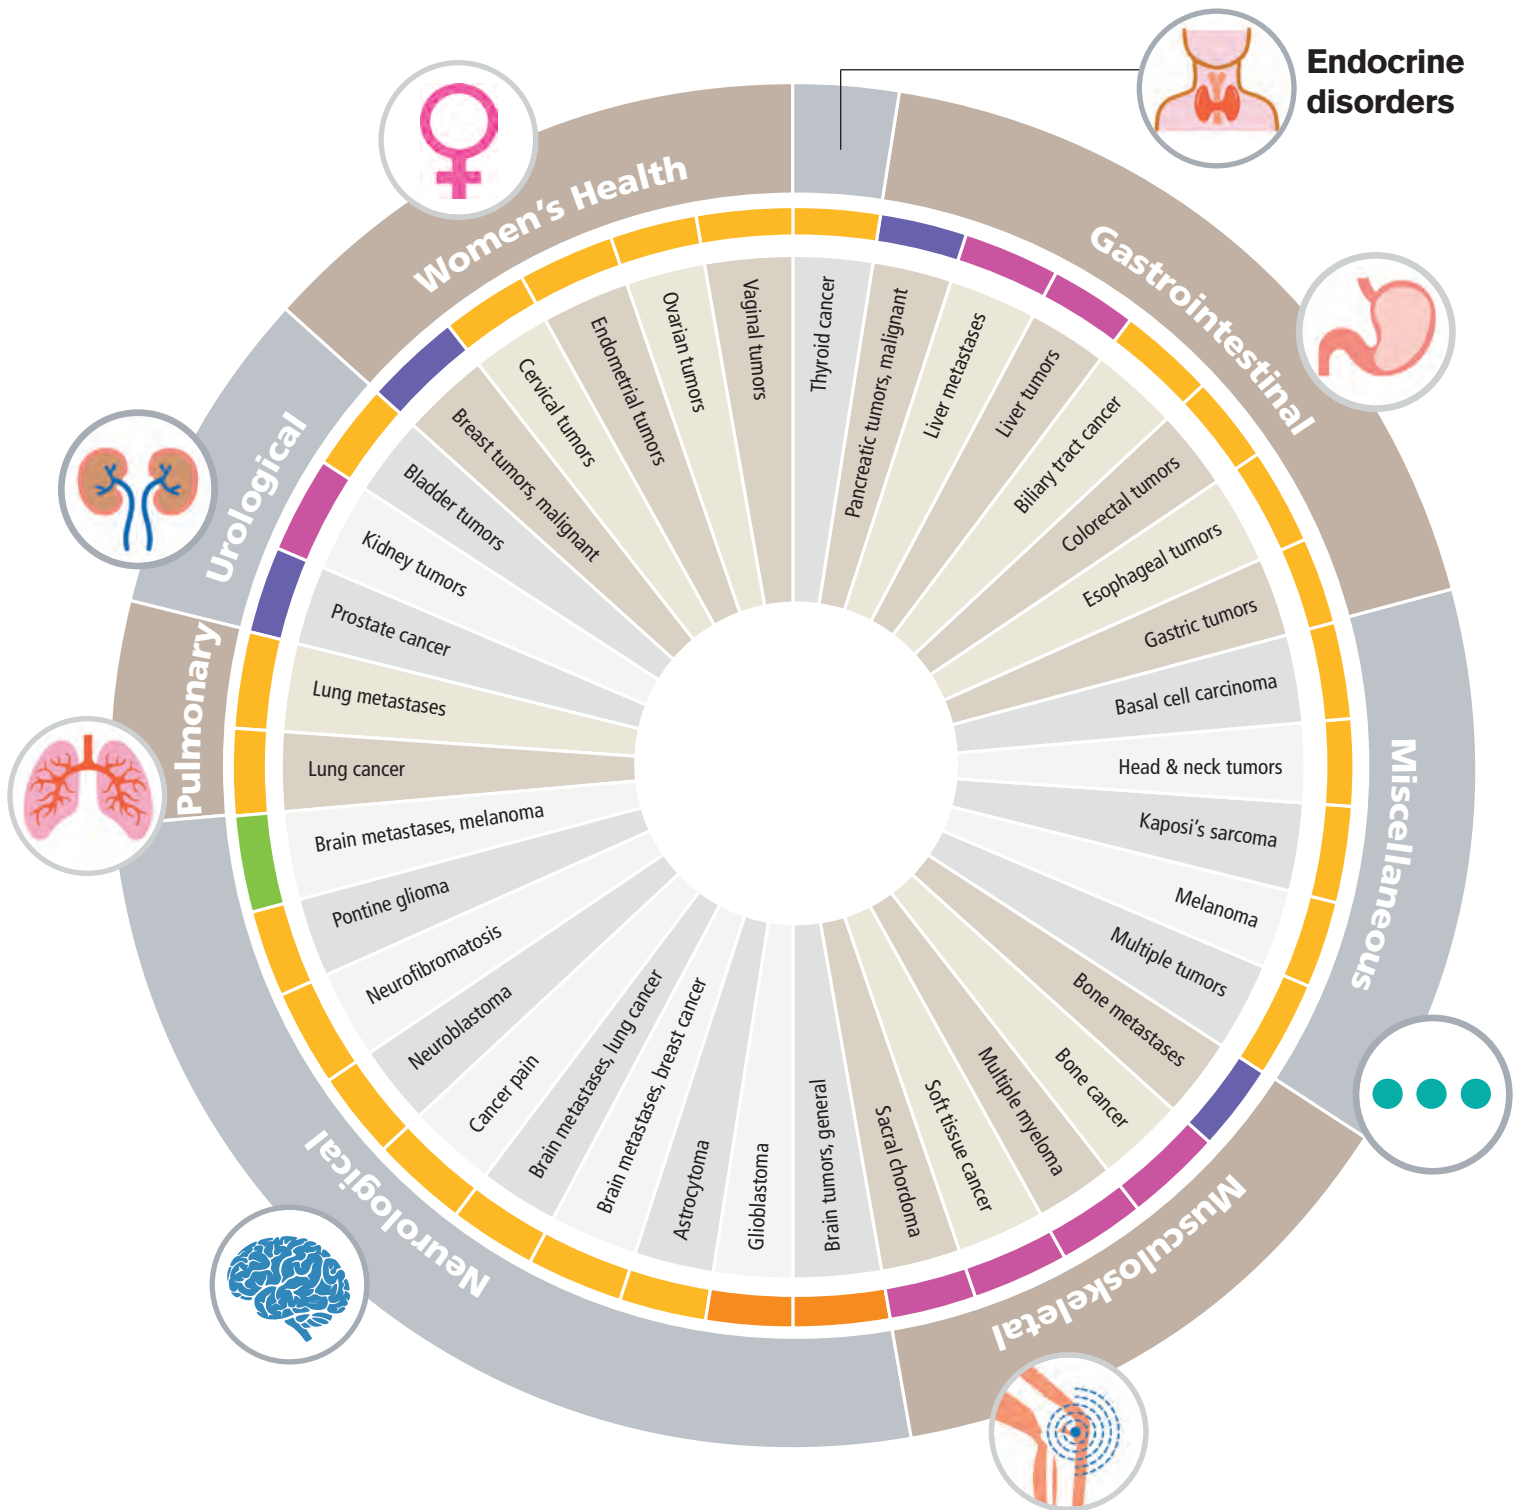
Endocrine disorders

Women's Health

Gastrointestinal

Urological

Pulmonary

Miscellaneous

Neurological

Musculoskeletal

Thyroid cancer
Pancreatic tumors, malignant
Liver metastases
Liver tumors
Biliary tract cancer
Colorectal tumors
Esophageal tumors
Gastric tumors
Basal cell carcinoma
Head & neck tumors
Kaposi's sarcoma
Melanoma
Multiple tumors
Bone metastases
Bone cancer
Multiple myeloma
Soft tissue cancer
Sacral chordoma
Brain tumors, general
Glioblastoma
Astrocytoma
Brain metastases, breast cancer
Brain metastases, lung cancer
Cancer pain
Neuroblastoma
Neurofibromatosis
Pontine glioma
Brain metastases, melanoma
Lung cancer
Lung metastases
Prostate cancer
Kidney tumors
Bladder tumors
Breast tumors, malignant
Cervical tumors
Endometrial tumors
Ovarian tumors
Vaginal tumors